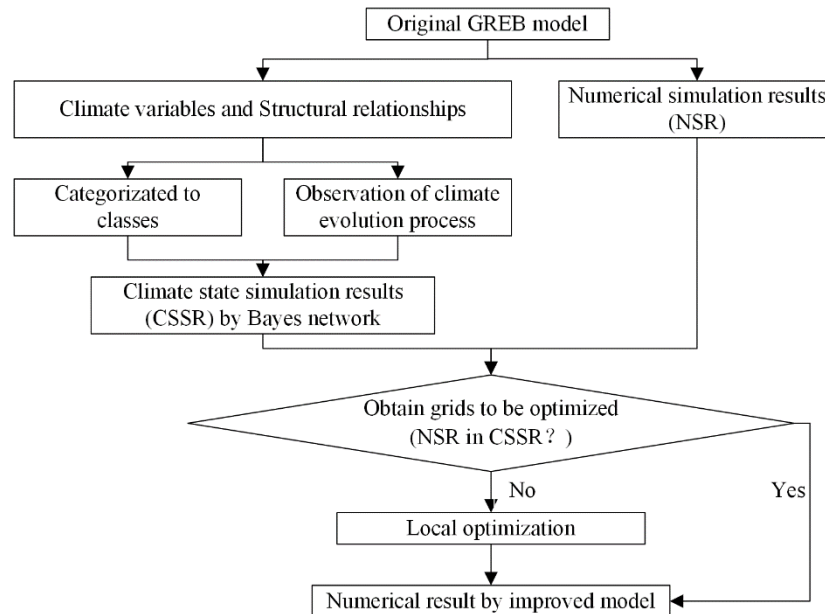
Original GREB model

Climate variables and Structural relationships

Numerical simulation results (NSR)

Categorizated to classes

Observation of climate evolution process

Climate state simulation results (CSSR) by Bayes network

Obtain grids to be optimized (NSR in CSSR？)

No

Yes

Local optimization

Numerical result by improved model